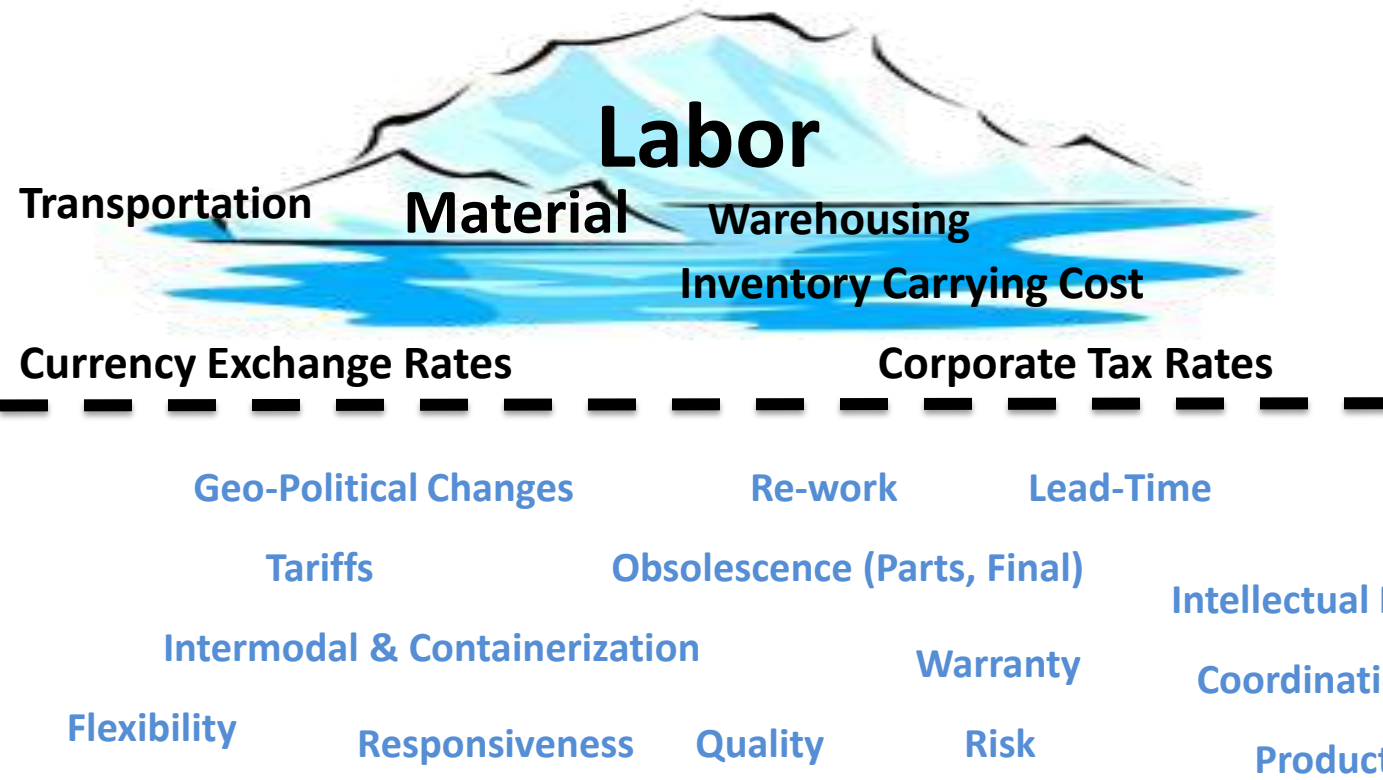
Labor

Transportation

Material

Warehousing

Inventory Carrying Cost

Currency Exchange Rates

Corporate Tax Rates

Geo-Political Changes

Re-work

Lead-Time

Tariffs

Obsolescence (Parts, Final)

Intellectual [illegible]

Intermodal & Containerization

Warranty

Coordinati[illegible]

Flexibility

Responsiveness

Quality

Risk

Product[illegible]